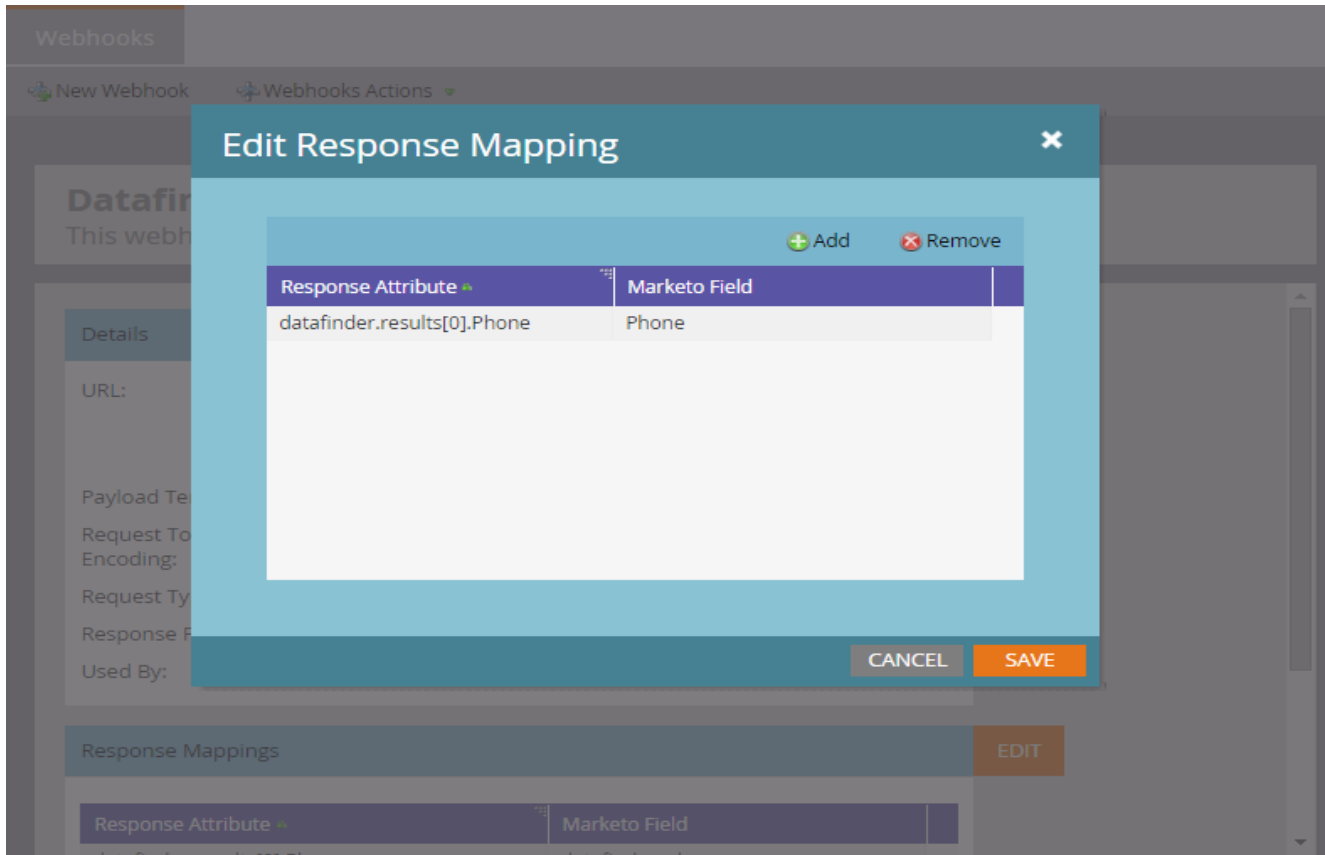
Webhooks

New Webhook Webhooks Actions

Datafi
This webh

Details

URL:

Payload Te

Request To
Encoding:

Request Ty

Response F

Used By:

Response Mappings

EDIT

| Response Attribute | Marketo Field |
|---|---|

Edit Response Mapping

Add Remove

| Response Attribute | Marketo Field |
|---|---|
| datafinder.results[0].Phone | Phone |

CANCEL SAVE